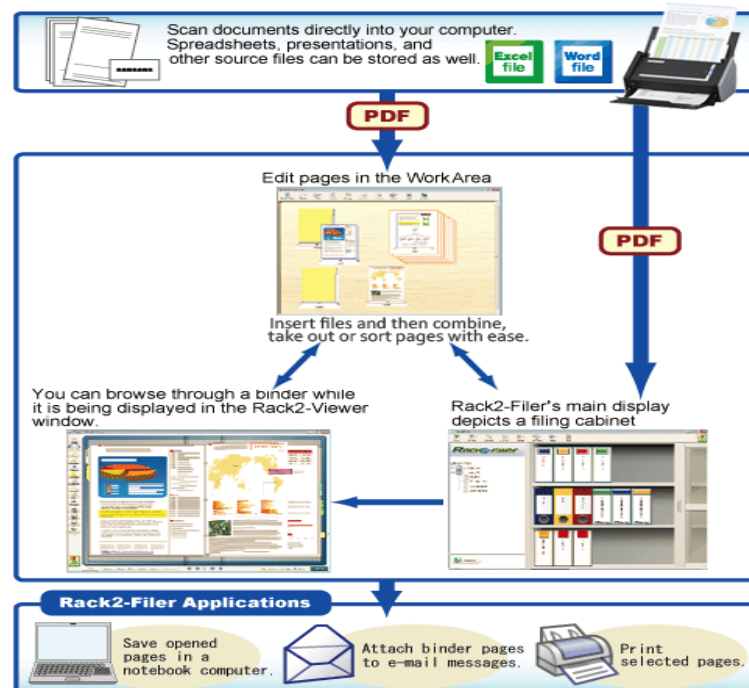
Scan documents directly into your computer. Spreadsheets, presentations, and other source files can be stored as well.

Excel file

Word file

PDF

PDF

Edit pages in the WorkArea

Insert files and then combine, take out or sort pages with ease.

You can browse through a binder while it is being displayed in the Rack2-Viewer window.

Rack2-Filer's main display depicts a filing cabinet

Rack2-Viewer

Rack2-Filer Applications

Save opened pages in a notebook computer.

Attach binder pages to e-mail messages.

Print selected pages.